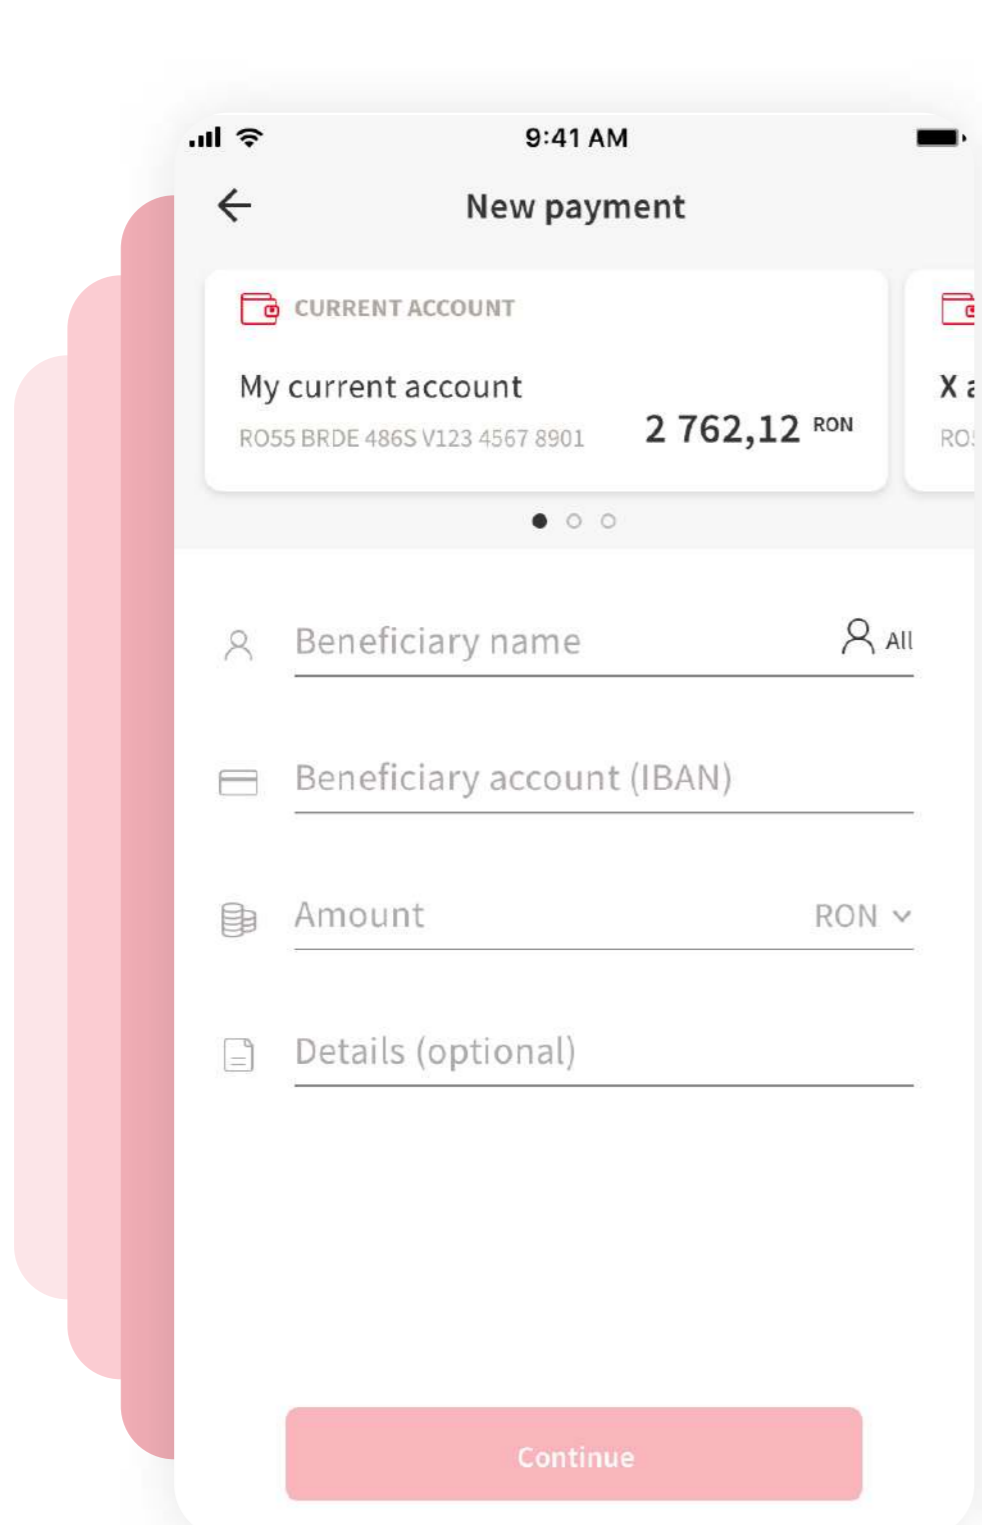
9:41 AM

New payment

CURRENT ACCOUNT

My current account

RO55 BRDE 486S V123 4567 8901

2 762,12 RON

X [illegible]

RO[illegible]

Beneficiary name

All

Beneficiary account (IBAN)

Amount

RON

Details (optional)

Continue